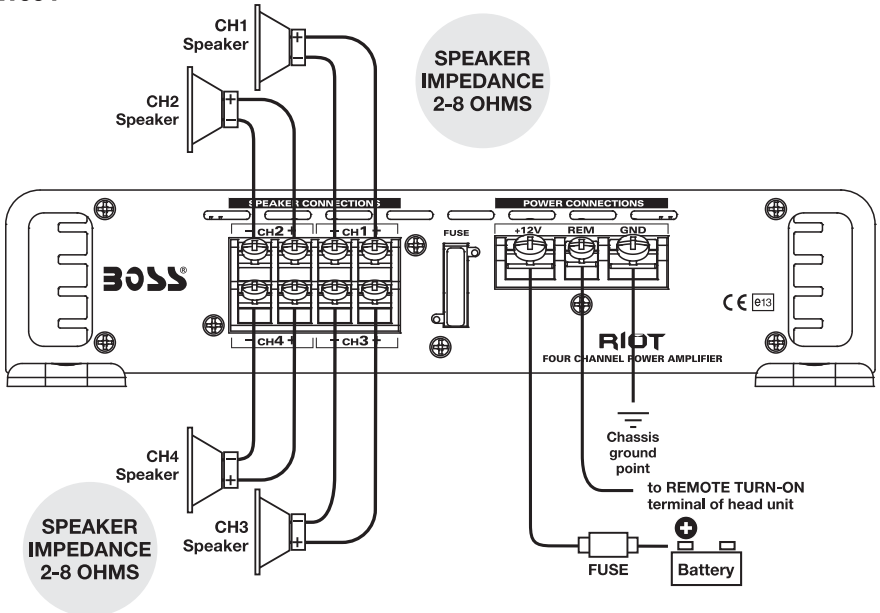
CH1 Speaker

SPEAKER IMPEDANCE 2-8 OHMS

CH2 Speaker

SPEAKER CONNECTIONS

POWER CONNECTIONS

− CH2 +

+ CH1 −

FUSE

+12V

REM

GND

BOSS®

CE e13

− CH4 +

+ CH3 −

RIOT

FOUR CHANNEL POWER AMPLIFIER

Chassis ground point

CH4 Speaker

to REMOTE TURN-ON terminal of head unit

SPEAKER IMPEDANCE 2-8 OHMS

CH3 Speaker

FUSE

Battery